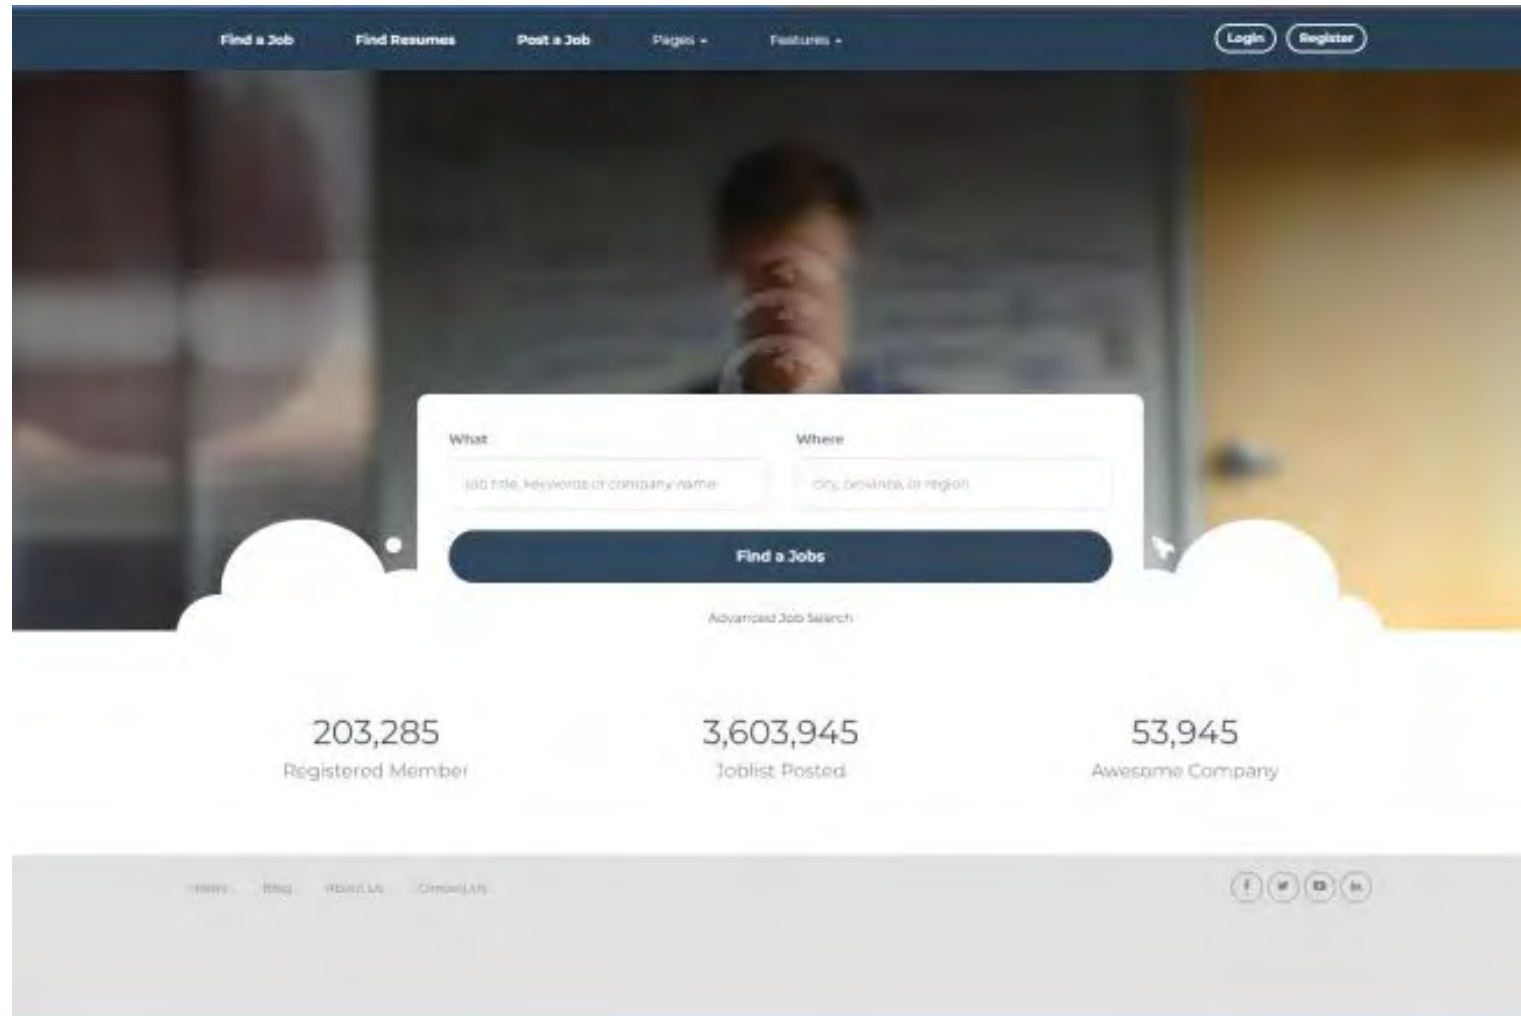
Find a Job Find Resumes Post a Job Pages Features

Login Register

What

Job title, keywords or company name

Where

city, province, or region

Find a Jobs

Advanced Job Search

203,285
Registered Member

3,603,945
Joblist Posted

53,945
Awesome Company

Home Blog About Us Contact Us